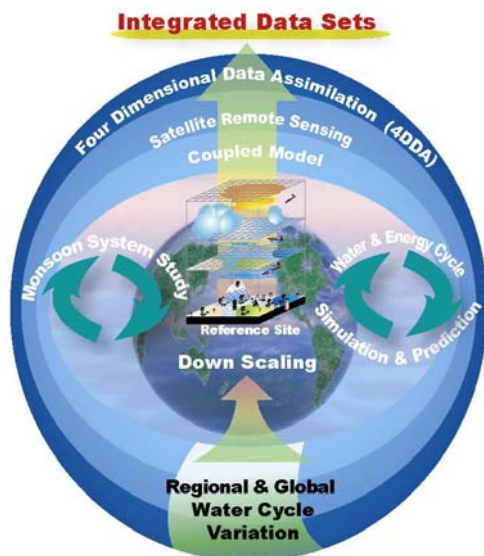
Integrated Data Sets

Four Dimensional Data Assimilation (4DDA)

Satellite Remote Sensing

Coupled Model

Monsoon System Study

Water & Energy Cycle Simulation & Prediction

Reference Site

Down Scaling

Regional & Global Water Cycle Variation